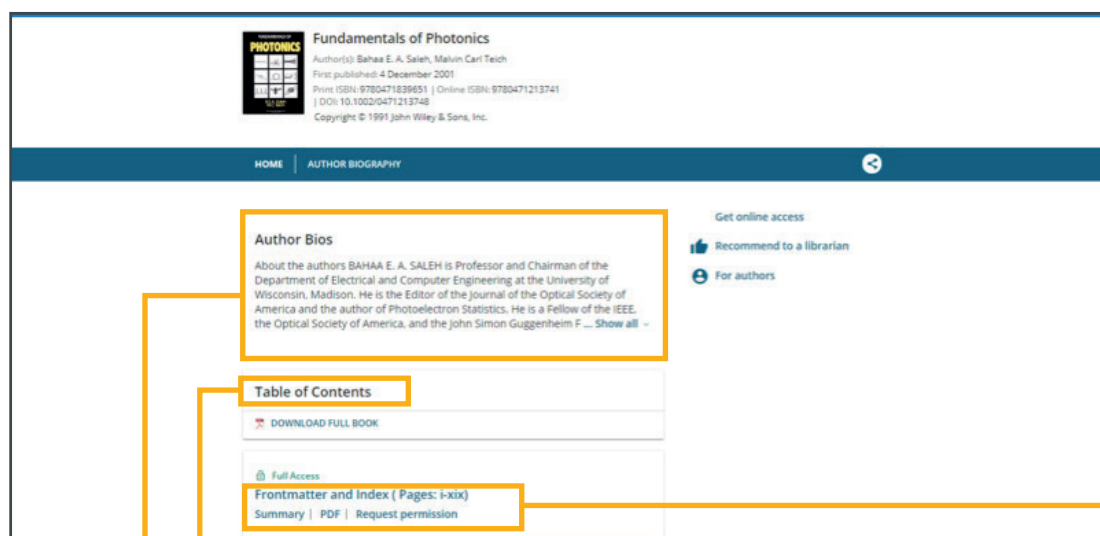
FUNDAMENTALS OF PHOTONICS

Fundamentals of Photonics

Author(s): Bahaa E. A. Saleh, Malvin Carl Teich
First published: 4 December 2001
Print ISBN: 9780471839651 | Online ISBN: 9780471213741 | DOI: 10.1002/0471213748
Copyright © 1991 John Wiley & Sons, Inc.

HOME | AUTHOR BIOGRAPHY

Author Bios

About the authors BAHAA E. A. SALEH is Professor and Chairman of the Department of Electrical and Computer Engineering at the University of Wisconsin, Madison. He is the Editor of the Journal of the Optical Society of America and the author of Photoelectron Statistics. He is a Fellow of the IEEE, the Optical Society of America, and the John Simon Guggenheim F ... Show all

Get online access

Recommend to a librarian

For authors

Table of Contents

DOWNLOAD FULL BOOK

Full Access

Frontmatter and Index ( Pages: i-xix)

Summary | PDF | Request permission